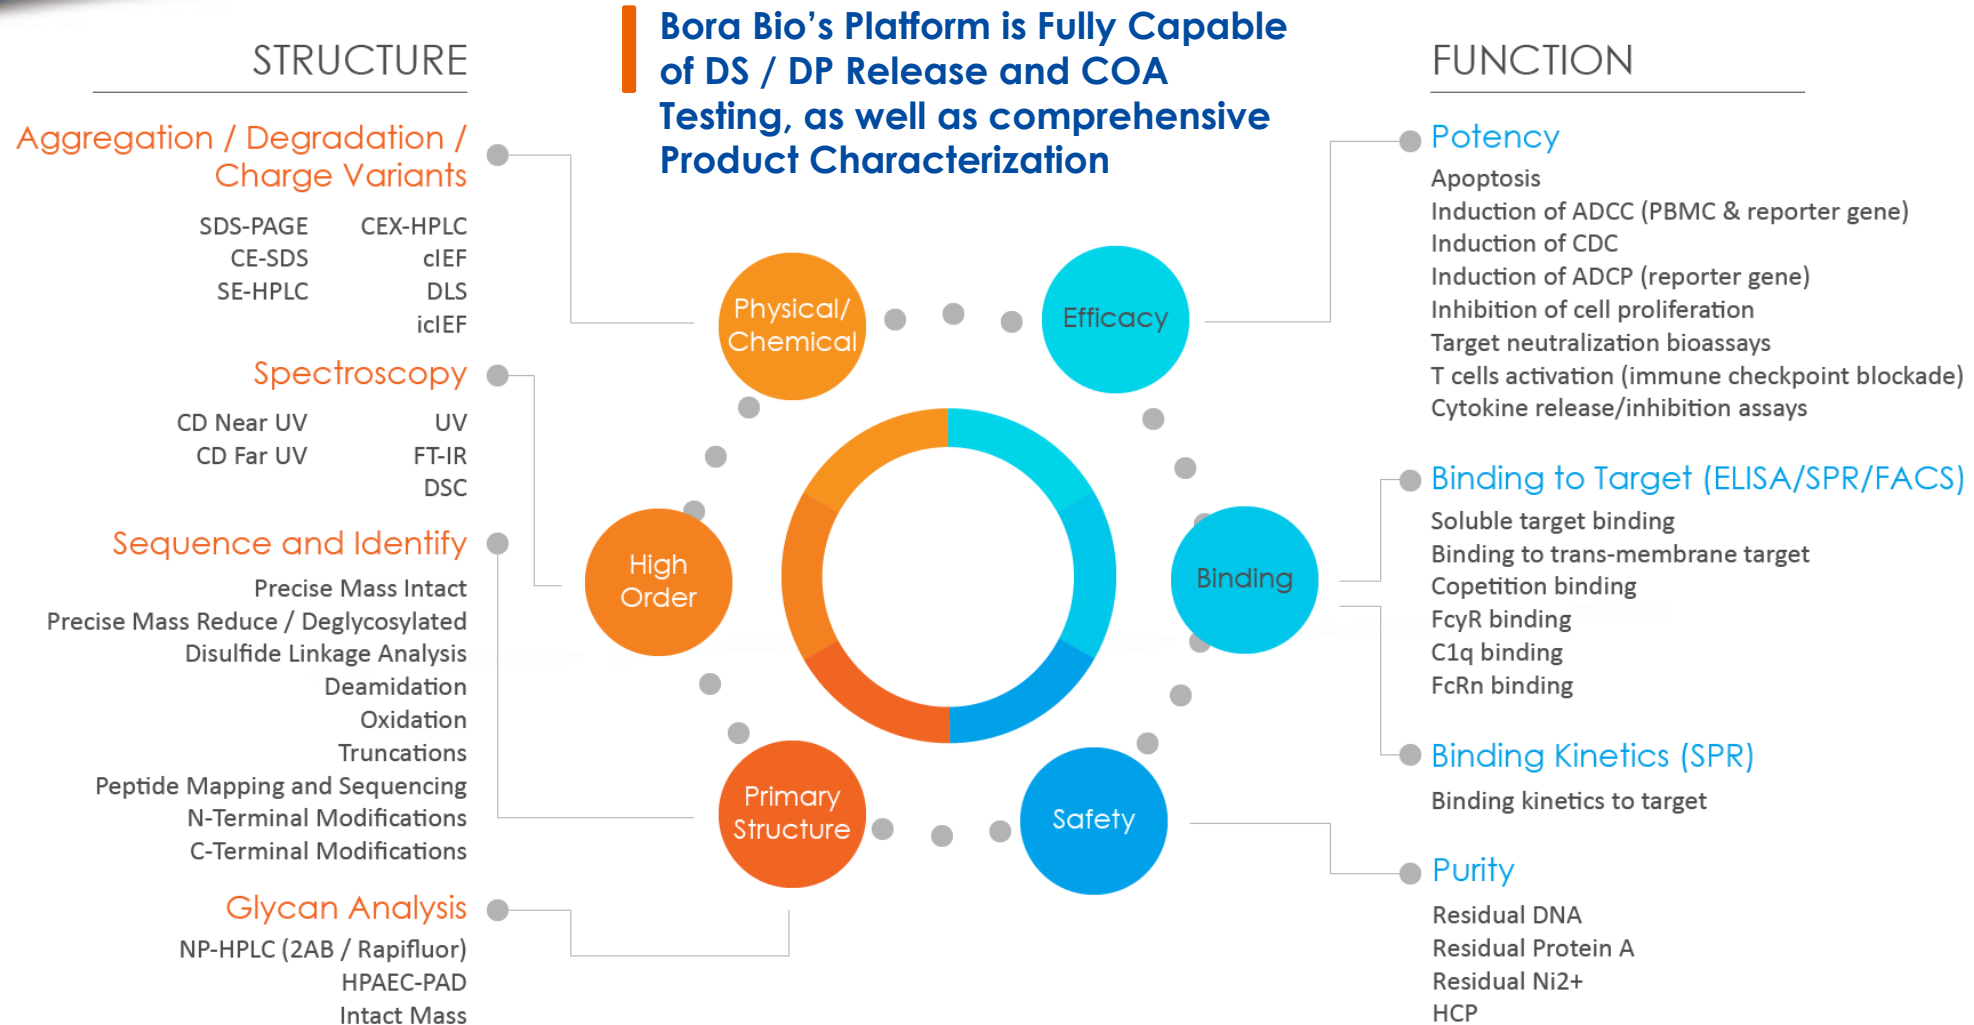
STRUCTURE

Aggregation / Degradation / Charge Variants

SDS-PAGE
CE-SDS
SE-HPLC

CEX-HPLC
cIEF
DLS
icIEF

Spectroscopy

CD Near UV
CD Far UV

UV
FT-IR
DSC

Sequence and Identify

Precise Mass Intact
Precise Mass Reduce / Deglycosylated
Disulfide Linkage Analysis
Deamidation
Oxidation
Truncations
Peptide Mapping and Sequencing
N-Terminal Modifications
C-Terminal Modifications

Glycan Analysis

NP-HPLC (2AB / Rapifluor)
HPAEC-PAD
Intact Mass

Bora Bio's Platform is Fully Capable of DS / DP Release and COA Testing, as well as comprehensive Product Characterization

Physical/ Chemical

Efficacy

High Order

Binding

Primary Structure

Safety

FUNCTION

Potency

Apoptosis
Induction of ADCC (PBMC & reporter gene)
Induction of CDC
Induction of ADCP (reporter gene)
Inhibition of cell proliferation
Target neutralization bioassays
T cells activation (immune checkpoint blockade)
Cytokine release/inhibition assays

Binding to Target (ELISA/SPR/FACS)

Soluble target binding
Binding to trans-membrane target
Copetition binding
FcγR binding
C1q binding
FcRn binding

Binding Kinetics (SPR)

Binding kinetics to target

Purity

Residual DNA
Residual Protein A
Residual Ni2+
HCP